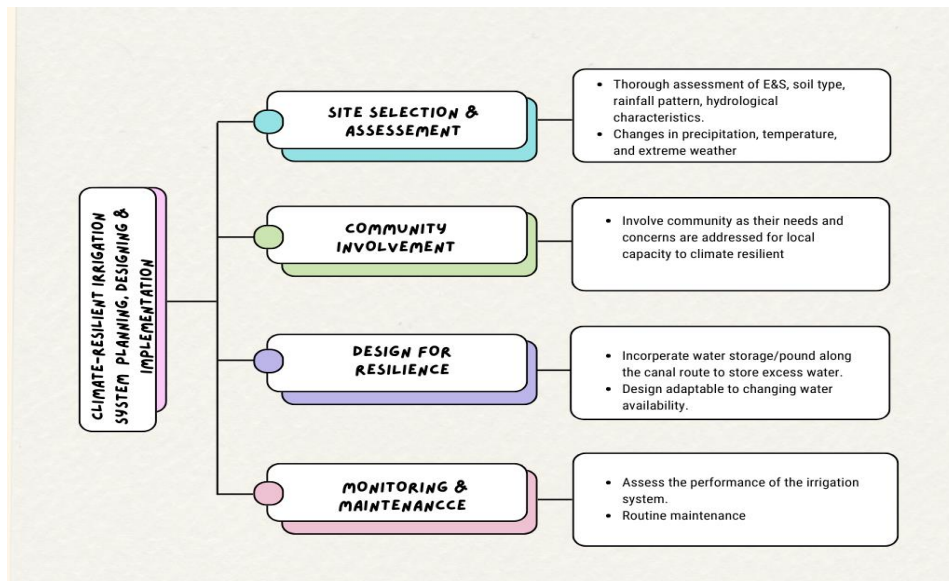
CLIMATE-RESILIENT IRRIGATION SYSTEM PLANNING, DESIGNING & IMPLEMENTATION

SITE SELECTION & ASSESSEMENT

- Thorough assessment of E&S, soil type, rainfall pattern, hydrological characteristics.
- Changes in precipitation, temperature, and extreme weather

COMMUNITY INVOLVEMENT

- Involve community as their needs and concerns are addressed for local capacity to climate resilient

DESIGN FOR RESILIENCE

- Incorperate water storage/pound along the canal route to store excess water.
- Design adaptable to changing water availability.

MONITORING & MAINTENANCCE

- Assess the performance of the irrigation system.
- Routine maintenance